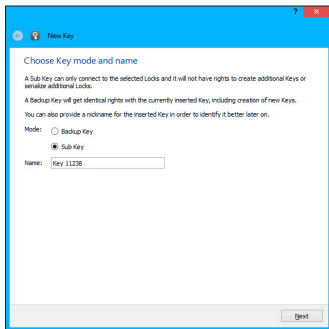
?
New Key

Choose Key mode and name

A Sub Key can only connect to the selected Locks and it will not have rights to create additional Keys or serialize additional Locks.

A Backup Key will get identical rights with the currently inserted Key, including creation of new Keys.

You can also provide a nickname for the inserted Key in order to identify it better later on.

Mode: Backup Key

Sub Key

Name: Key 11238

Next